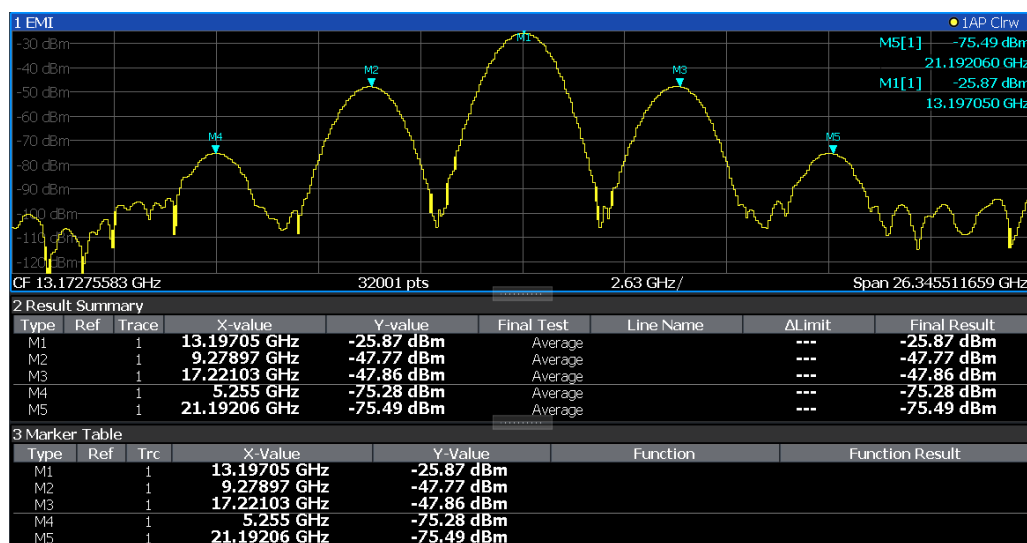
1 EMI
●1AP Clrw

M5[1] -75.49 dBm
21.192060 GHz
M1[1] -25.87 dBm
13.197050 GHz

-30 dBm
-40 dBm
-50 dBm
-60 dBm
-70 dBm
-80 dBm
-90 dBm
-100 dBm
-110 dBm
-120 dBm

M1
M2
M3
M4
M5

CF 13.17275583 GHz
32001 pts
2.63 GHz/
Span 26.345511659 GHz

2 Result Summary

| Type | Ref | Trace | X-value | Y-value | Final Test | Line Name | ΔLimit | Final Result |
|---|---|---|---|---|---|---|---|---|
| M1 | | 1 | 13.19705 GHz | -25.87 dBm | Average | | --- | -25.87 dBm |
| M2 | | 1 | 9.27897 GHz | -47.77 dBm | Average | | --- | -47.77 dBm |
| M3 | | 1 | 17.22103 GHz | -47.86 dBm | Average | | --- | -47.86 dBm |
| M4 | | 1 | 5.255 GHz | -75.28 dBm | Average | | --- | -75.28 dBm |
| M5 | | 1 | 21.19206 GHz | -75.49 dBm | Average | | --- | -75.49 dBm |

3 Marker Table

| Type | Ref | Trc | X-Value | Y-Value | Function | Function Result |
|---|---|---|---|---|---|---|
| M1 | | 1 | 13.19705 GHz | -25.87 dBm | | |
| M2 | | 1 | 9.27897 GHz | -47.77 dBm | | |
| M3 | | 1 | 17.22103 GHz | -47.86 dBm | | |
| M4 | | 1 | 5.255 GHz | -75.28 dBm | | |
| M5 | | 1 | 21.19206 GHz | -75.49 dBm | | |